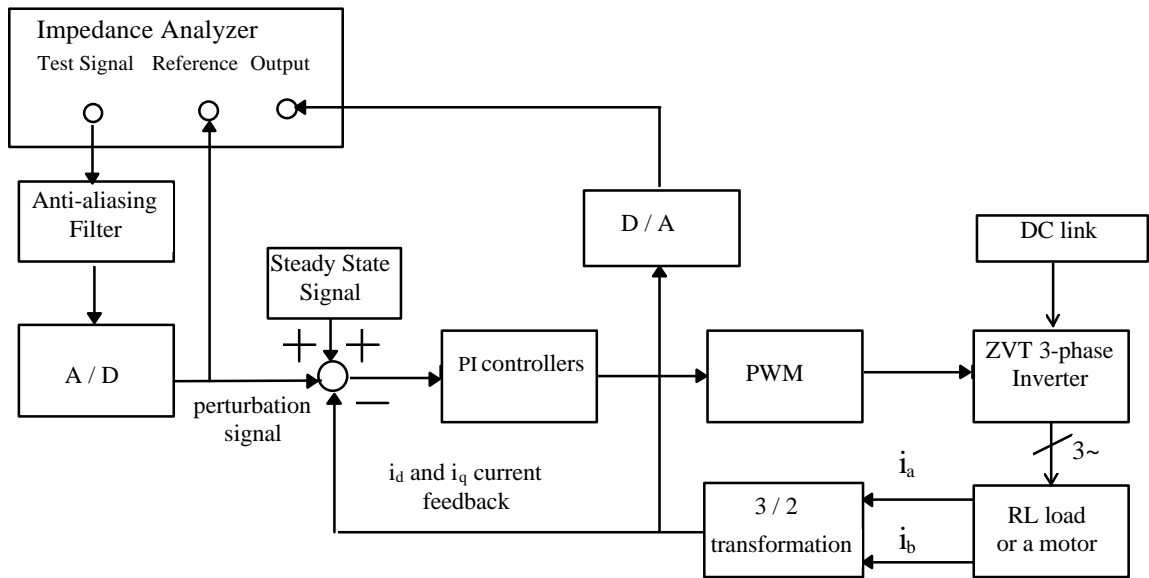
Impedance Analyzer

Test Signal Reference Output

Anti-aliasing Filter

A / D

Steady State Signal

$+$ $+$

$-$

perturbation signal

PI controllers

D / A

PWM

DC link

ZVT 3-phase Inverter

3~

$i_d$ and $i_q$ current feedback

$i_a$

$i_b$

3 / 2 transformation

RL load or a motor